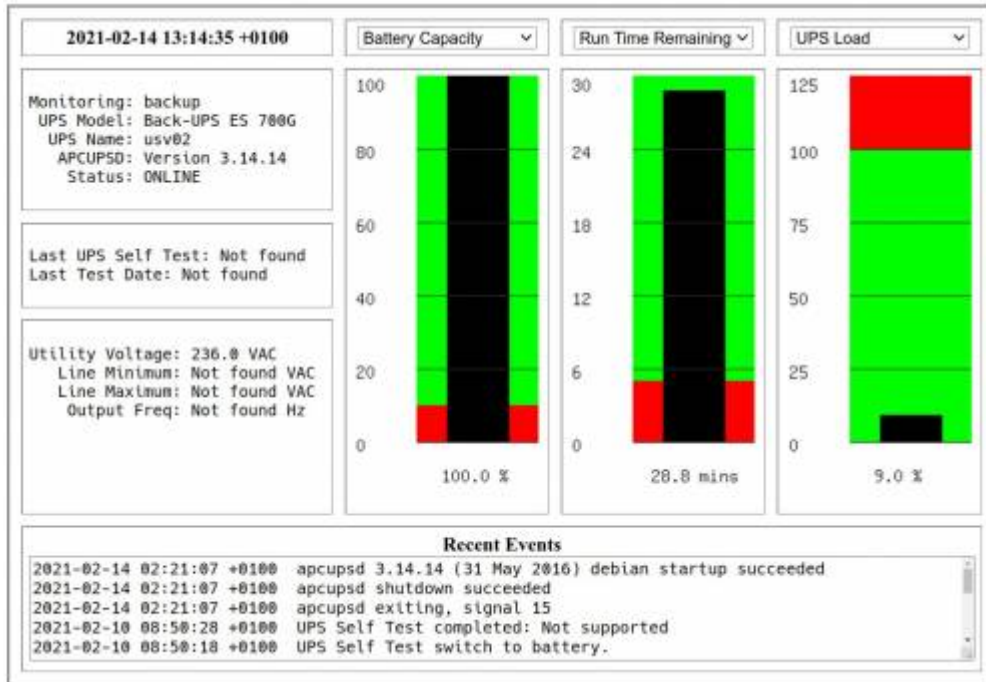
2021-02-14 13:14:35 +0100

Battery Capacity

Run Time Remaining

UPS Load

Monitoring: backup
UPS Model: Back-UPS ES 700G
UPS Name: usv02
APCUPSD: Version 3.14.14
Status: ONLINE

Last UPS Self Test: Not found
Last Test Date: Not found

Utility Voltage: 236.0 VAC
Line Minimum: Not found VAC
Line Maximum: Not found VAC
Output Freq: Not found Hz

100
80
60
40
20
0

100.0 %

30
24
18
12
6
0

28.8 mins

125
100
75
50
25
0

9.0 %

Recent Events

2021-02-14 02:21:07 +0100 apcupsd 3.14.14 (31 May 2016) debian startup succeeded
2021-02-14 02:21:07 +0100 apcupsd shutdown succeeded
2021-02-14 02:21:07 +0100 apcupsd exiting, signal 15
2021-02-10 08:50:28 +0100 UPS Self Test completed: Not supported
2021-02-10 08:50:18 +0100 UPS Self Test switch to battery.